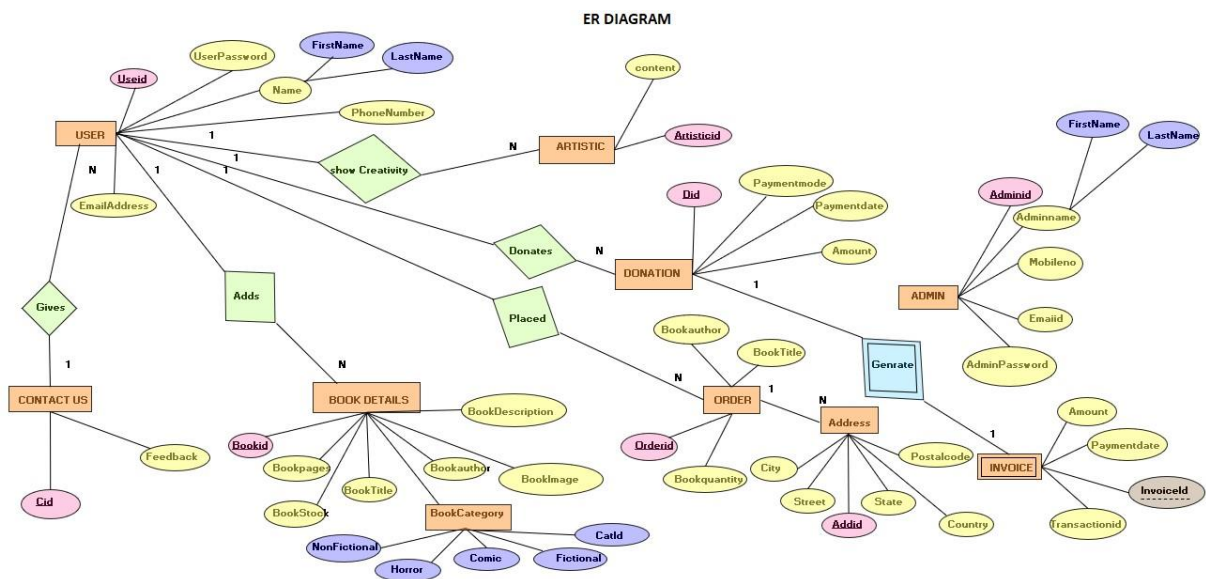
ER DIAGRAM

UserPassword
FirstName
LastName
Useid
Name
PhoneNumber
content
USER
1
1
N
1
1
show Creativity
N
ARTISTIC
Artisticid
EmailAddress
FirstName
LastName
Did
Paymentmode
Adminid
Paymentdate
Adminname
Donates
N
DONATION
Amount
Mobileno
Gives
Adds
1
ADMIN
Placed
Emaiid
1
N
Bookauthor
Genrate
BookTitle
AdminPassword
CONTACT US
BOOK DETAILS
BookDescription
N
ORDER
1
N
Address
1
Amount
Bookid
Orderid
Paymentdate
Feedback
Bookpages
Bookauthor
City
Postalcode
INVOICE
BookImage
Bookquantity
BookTitle
InvoiceId
Cid
BookStock
BookCategory
Street
State
Addid
Country
Transactionid
CatId
NonFictional
Comic
Fictional
Horror